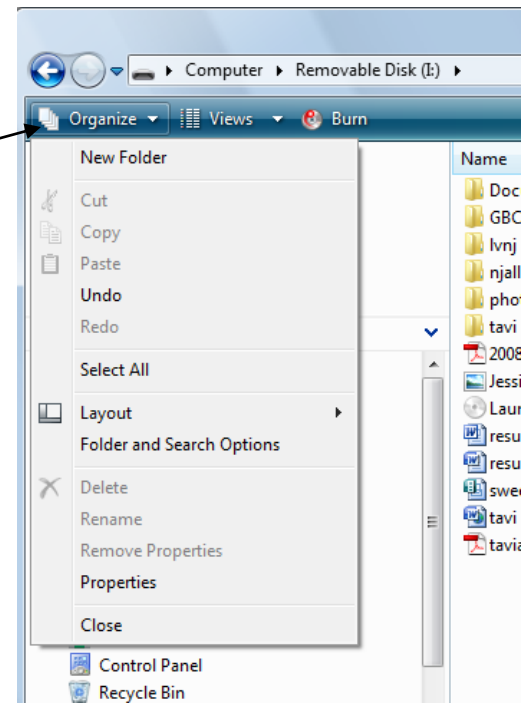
Computer ▸ Removable Disk (I:) ▸

Organize ▾ Views ▾ Burn

New Folder
Cut
Copy
Paste
Undo
Redo
Select All
Layout
Folder and Search Options
Delete
Rename
Remove Properties
Properties
Close

Control Panel
Recycle Bin

Name
Doc
GBC
lvnj
njall
phot
tavi
2008
Jessi
Laur
resu
resu
swed
tavi
tavia